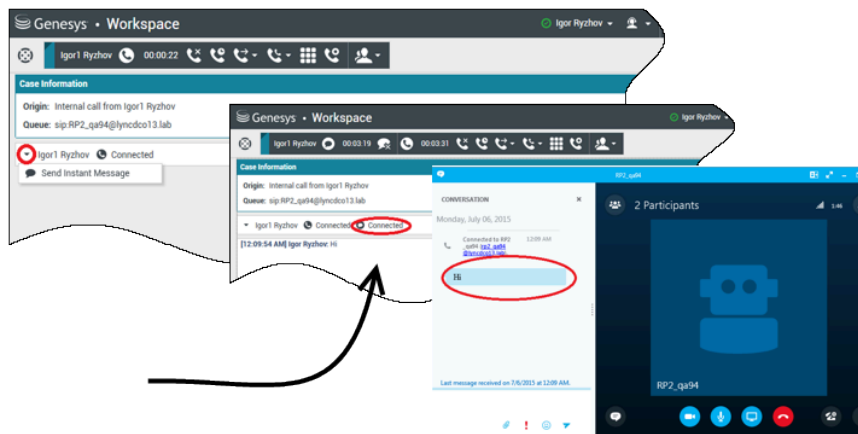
Genesys • Workspace

Igor Ryzhov

Igor1 Ryzhov 00:00:22

Case Information

Origin: Internal call from Igor1 Ryzhov

Queue: sip:RP2_qa94@lyncdco13.lab

Igor1 Ryzhov Connected

Send Instant Message

Genesys • Workspace

Igor1 Ryzhov 00:03:19 00:03:31

Case Information

Origin: Internal call from Igor1 Ryzhov

Queue: sip:RP2_qa94@lyncdco13.lab

Igor1 Ryzhov Connected Connected

[12:09:54 AM] Igor Ryzhov: Hi

RP2_qa94

CONVERSATION

Monday, July 06, 2015

Connected to RP2_qa94 rp2_qa94@lyncdco13.lab 12:09 AM

Hi

Last message received on 7/6/2015 at 12:09 AM.

2 Participants

1:46

RP2_qa94